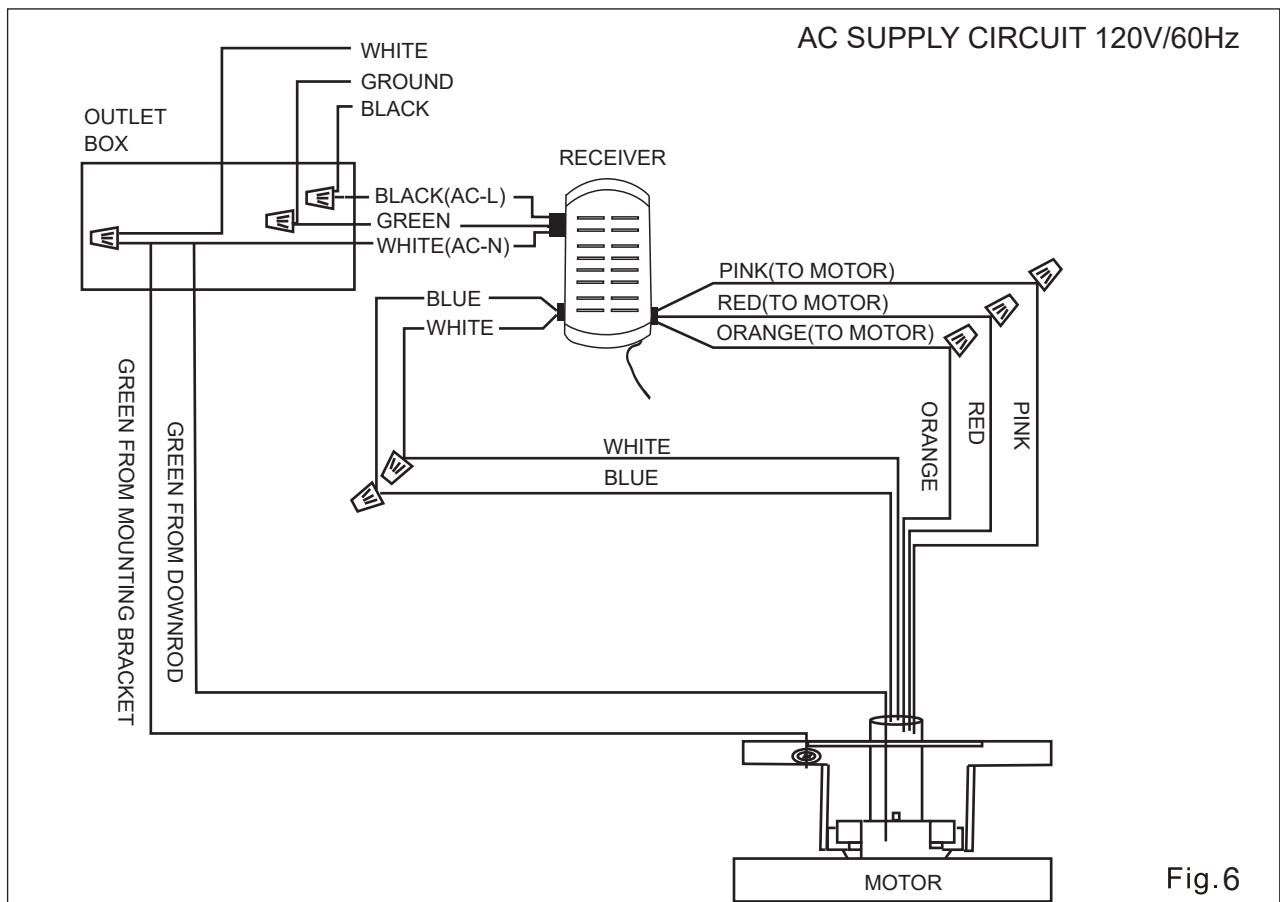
AC SUPPLY CIRCUIT 120V/60Hz

WHITE
GROUND
BLACK

OUTLET BOX

RECEIVER

BLACK(AC-L)
GREEN
WHITE(AC-N)

PINK(TO MOTOR)
RED(TO MOTOR)
ORANGE(TO MOTOR)

BLUE
WHITE

GREEN FROM MOUNTING BRACKET
GREEN FROM DOWNROD

WHITE
BLUE

ORANGE
RED
PINK

MOTOR

Fig.6